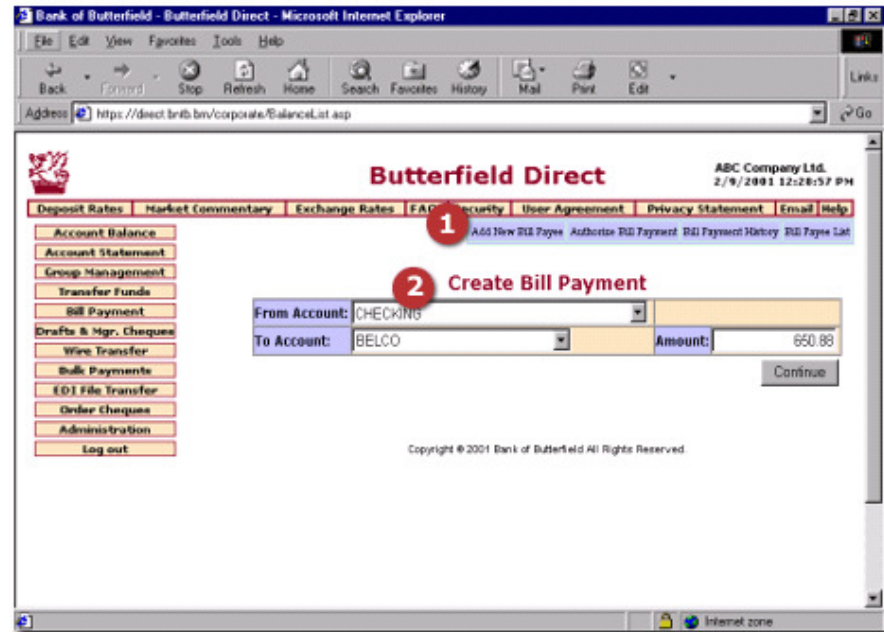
Bank of Butterfield - Butterfield Direct - Microsoft Internet Explorer

File Edit View Favorites Tools Help

Back Forward Stop Refresh Home Search Favorites History Mail Print Edit Links

Address https://direct.bntb.bm/corporate/BalanceList.asp Go

Butterfield Direct

ABC Company Ltd.
2/9/2001 12:28:57 PM

Deposit Rates | Market Commentary | Exchange Rates | FAQ | Security | User Agreement | Privacy Statement | Email | Help

Account Balance
Account Statement
Group Management
Transfer Funds
Bill Payment
Drafts & Mgr. Cheques
Wire Transfer
Bulk Payments
EDI File Transfer
Order Cheques
Administration
Log out

1

Add New Bill Payee | Authorize Bill Payment | Bill Payment History | Bill Payee List

2 Create Bill Payment

From Account: CHECKING
To Account: BELCO
Amount: 650.88

Continue

Copyright © 2001 Bank of Butterfield All Rights Reserved.

Internet zone